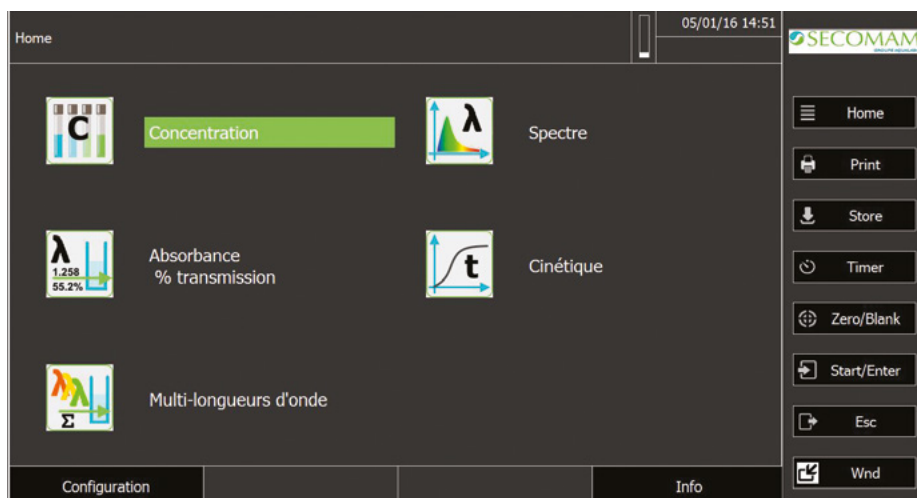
Home

05/01/16 14:51

SECOMAM

C

Concentration

λ

Spectre

λ
1.258
55.2%

Absorbance
% transmission

t

Cinétique

λ λ λ
Σ

Multi-longueurs d'onde

Home

Print

Store

Timer

Zero/Blank

Start/Enter

Esc

Wnd

Configuration

Info